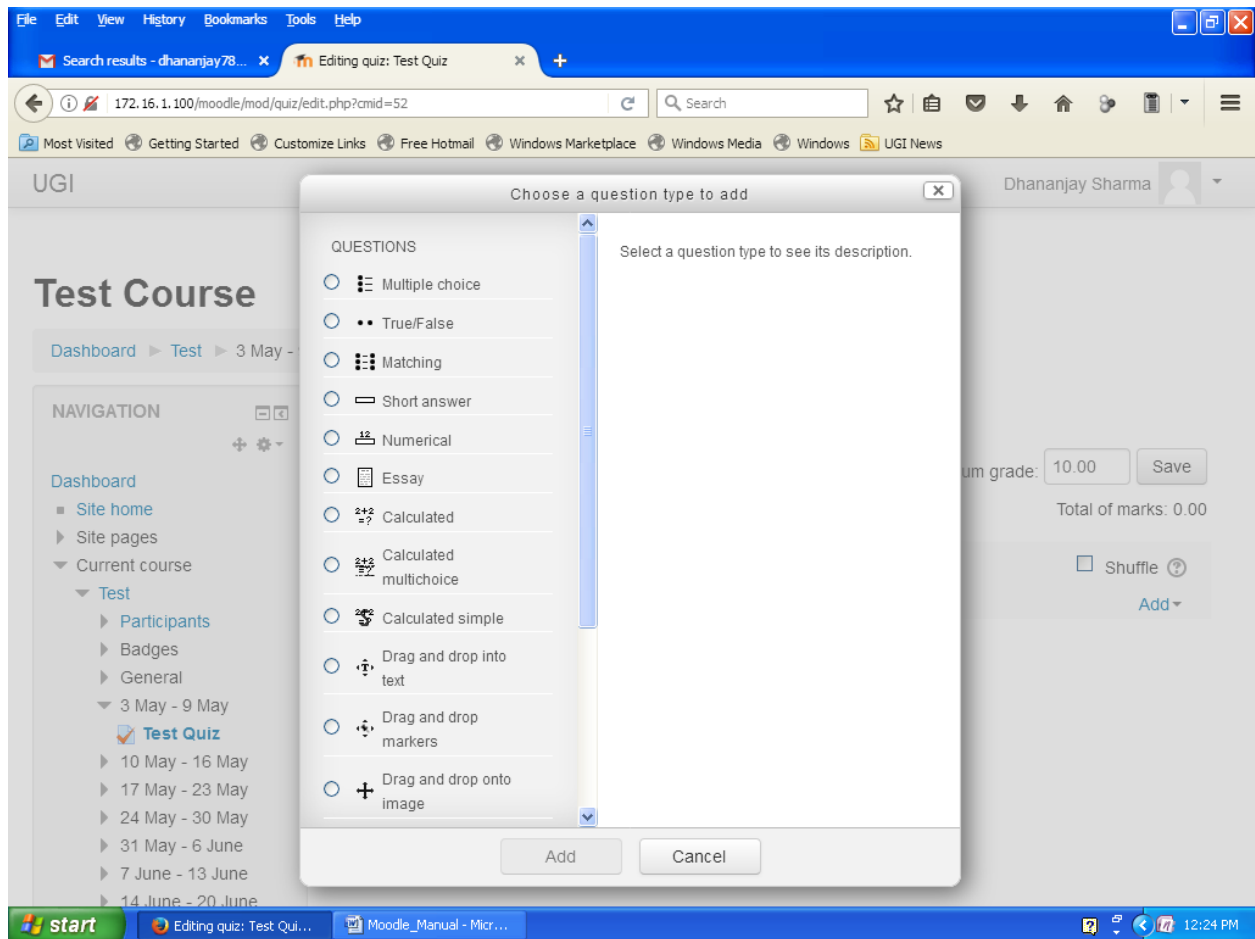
File Edit View History Bookmarks Tools Help

Search results - dhananjay78... ×
Editing quiz: Test Quiz ×
+

172.16.1.100/moodle/mod/quiz/edit.php?cmid=52
Search

Most Visited Getting Started Customize Links Free Hotmail Windows Marketplace Windows Media Windows UGI News

UGI

Dhananjay Sharma

Test Course

Dashboard ► Test ► 3 May -

NAVIGATION

Dashboard
Site home
Site pages
Current course
Test
Participants
Badges
General
3 May - 9 May
Test Quiz
10 May - 16 May
17 May - 23 May
24 May - 30 May
31 May - 6 June
7 June - 13 June
14 June - 20 June

um grade: 10.00 Save

Total of marks: 0.00

Shuffle

Add

Choose a question type to add

QUESTIONS

Multiple choice
True/False
Matching
Short answer
Numerical
Essay
Calculated
Calculated multichoice
Calculated simple
Drag and drop into text
Drag and drop markers
Drag and drop onto image

Select a question type to see its description.

Add
Cancel

start
Editing quiz: Test Qui...
Moodle_Manual - Micr...
12:24 PM